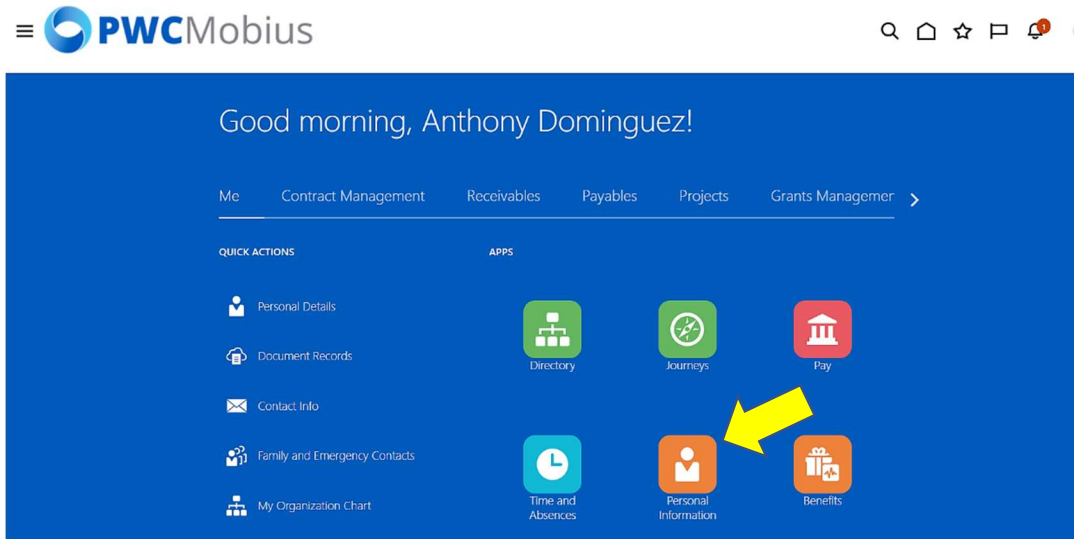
PWCMobius

1

Good morning, Anthony Dominguez!

Me Contract Management Receivables Payables Projects Grants Managemer

QUICK ACTIONS

Personal Details

Document Records

Contact Info

Family and Emergency Contacts

My Organization Chart

APPS

Directory

Journeys

Pay

Time and Absences

Personal Information

Benefits